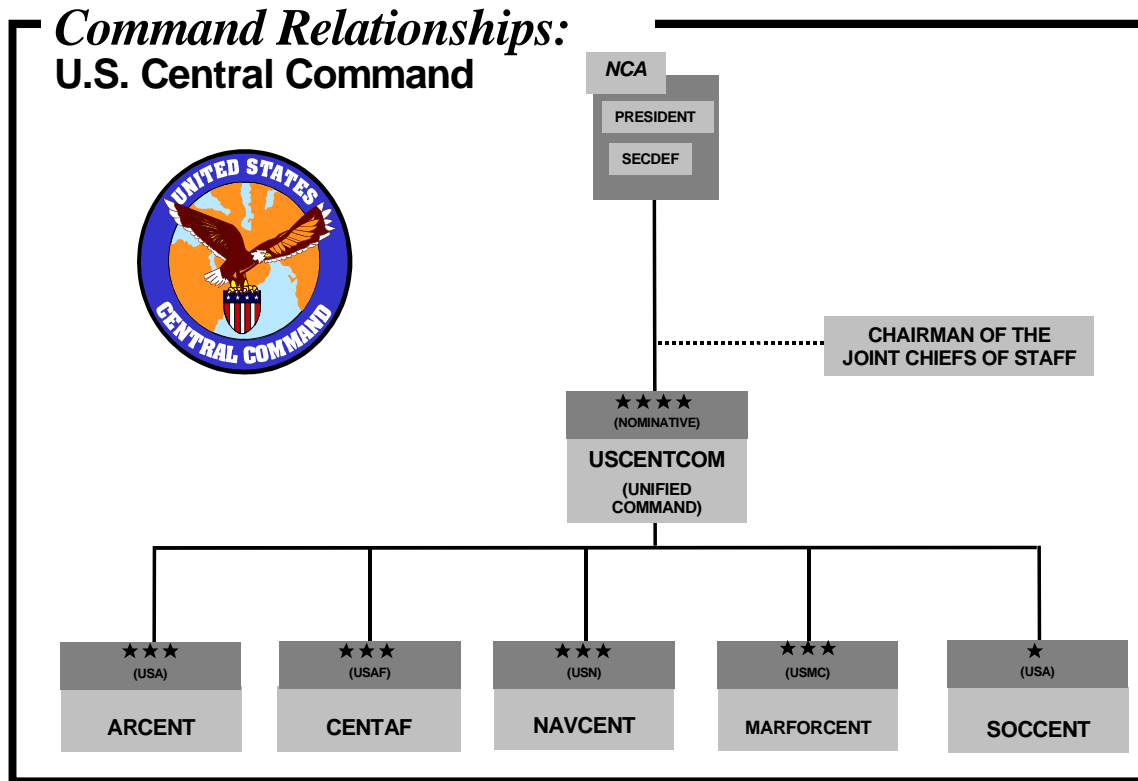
Command Relationships:
U.S. Central Command

UNITED STATES
CENTRAL COMMAND

NCA
PRESIDENT
SECDEF

CHAIRMAN OF THE JOINT CHIEFS OF STAFF

★★★★
(NOMINATIVE)
USCENTCOM
(UNIFIED COMMAND)

★★★
(USA)
ARCENT

★★★
(USAF)
CENTAF

★★★
(USN)
NAVCENT

★★★
(USMC)
MARFORCENT

★
(USA)
SOCCENT